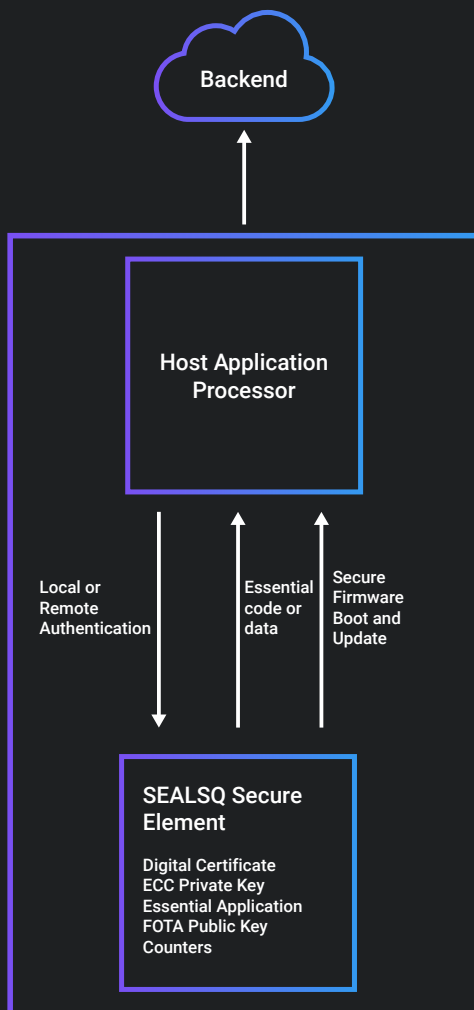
Backend

Host Application Processor

Local or Remote Authentication

Essential code or data

Secure Firmware Boot and Update

SEALSQ Secure Element

Digital Certificate
ECC Private Key
Essential Application
FOTA Public Key
Counters